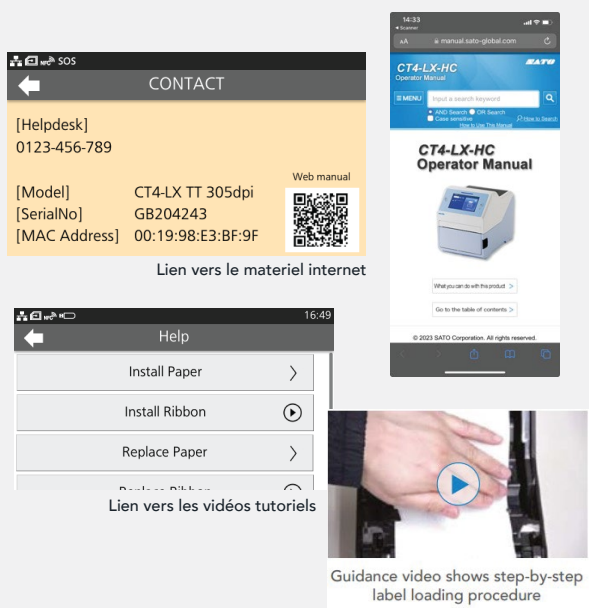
SOS
CONTACT

[Helpdesk]
0123-456-789

Web manual

| | |
|---|---|
| [Model] | CT4-LX TT 305dpi |
| [SerialNo] | GB204243 |
| [MAC Address] | 00:19:98:E3:BF:9F |

Lien vers le materiel internet

14:33
◀ Scanner
AA manual.sato-global.com
CT4-LX-HC
Operator Manual
SATO
≡ MENU Input a search keyword
AND Search OR Search
Case sensitive How to Search
How to Use This Manual
CT4-LX-HC
Operator Manual
What you can do with this product >
Go to the table of contents >
© 2023 SATO Corporation. All rights reserved.

16:49
Help
Install Paper
Install Ribbon
Replace Paper
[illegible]

Lien vers les vidéos tutoriels

Guidance video shows step-by-step label loading procedure